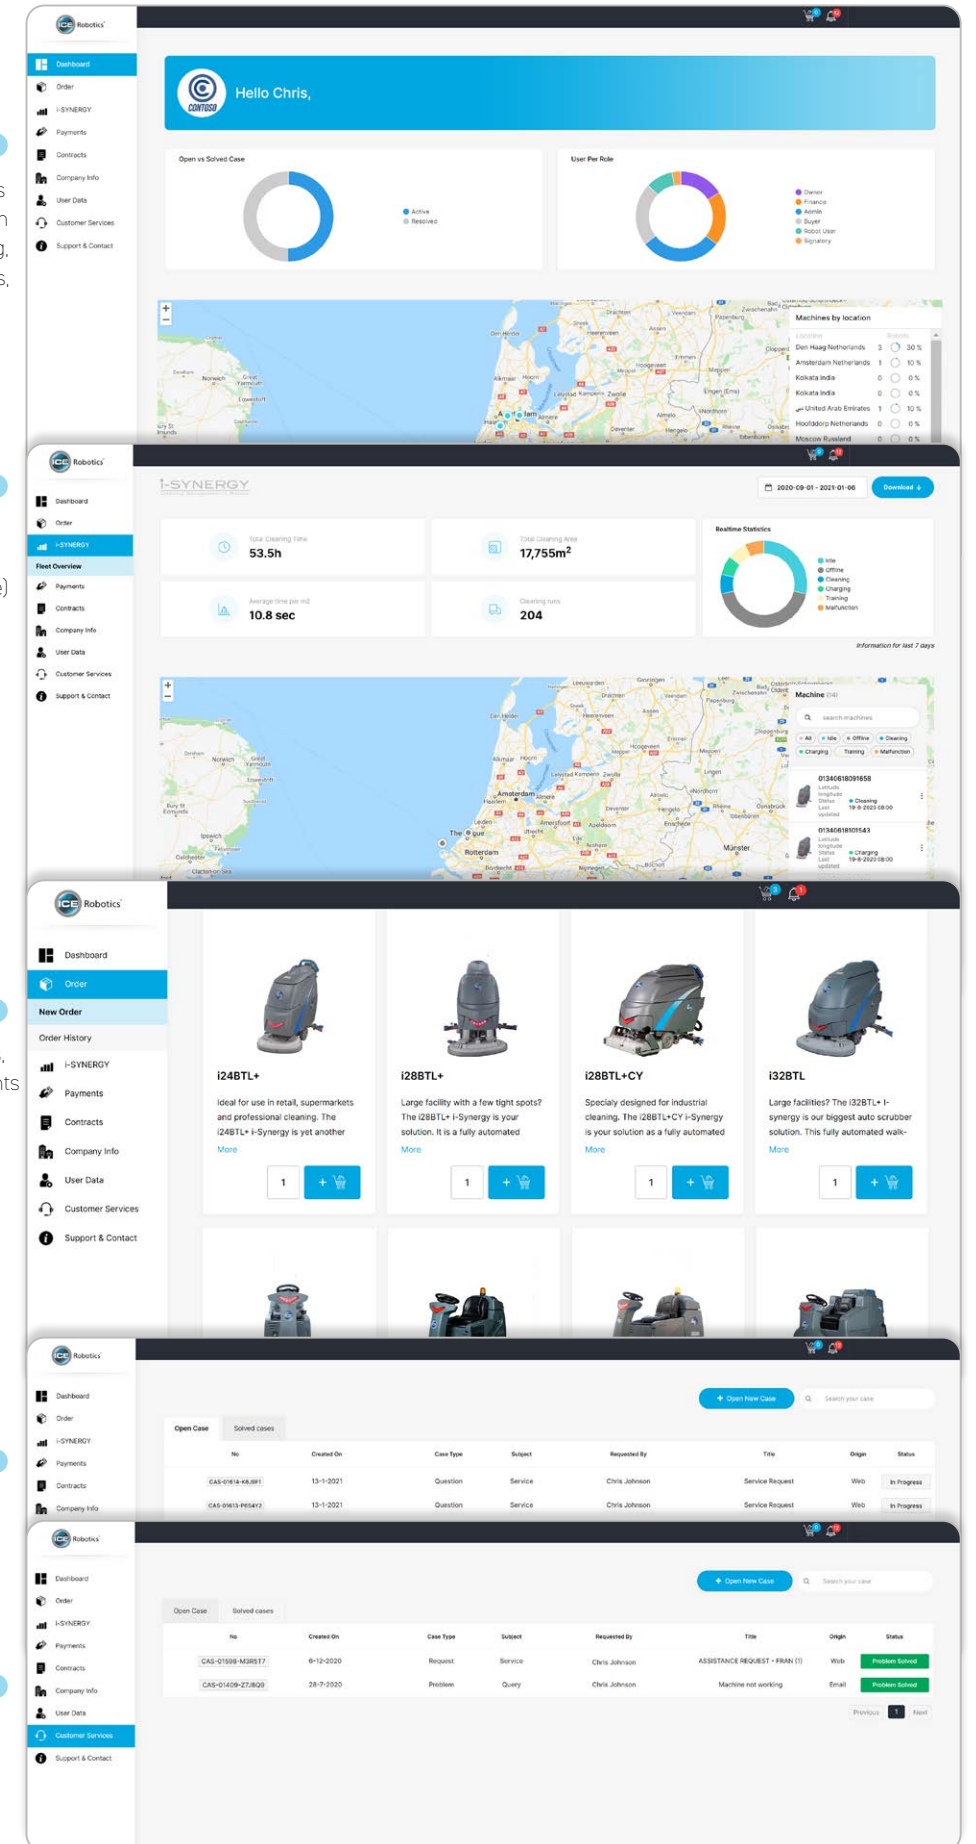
ICE Robotics

Dashboard
Order
i-SYNERGY
Payments
Contracts
Company Info
User Data
Customer Services
Support & Contact

Hello Chris,

Open vs Solved Case

Active
Resolved

User Per Role

Owner
Finance
Admin
Buyer
Robot User
Signatory

Machines by location

| Den Haag Netherlands | 3 | 30 % |
|---|---|---|
| Amsterdam Netherlands | 1 | 10 % |
| Kolkata India | 0 | 0 % |
| Kolkata India | 0 | 0 % |
| United Arab Emirates | 1 | 10 % |
| Hoofddorp Netherlands | 0 | 0 % |
| Moscow Russland | 0 | 0 % |

ICE Robotics

Dashboard
Order
i-SYNERGY
Fleet Overview
Payments
Contracts
Company Info
User Data
Customer Services
Support & Contact

i-SYNERGY

2020-09-01 - 2021-01-06
Download

Total Cleaning Time
53.5h

Total Cleaning Area
17,755m$^2$

Average time per m2
10.8 sec

Cleaning runs
204

Realtime Statistics

Idle
Offline
Cleaning
Charging
Training
Malfunction

Information for last 7 days

Machine

search machines

All Idle Offline Cleaning
Charging Training Malfunction

01340618091658
Cleaning

01340618101543
Charging

ICE Robotics

Dashboard
Order
New Order
Order History
i-SYNERGY
Payments
Contracts
Company Info
User Data
Customer Services
Support & Contact

i24BTL+
Ideal for use in retail, supermarkets and professional cleaning. The i24BTL+ i-Synergy is yet another
More
1

i28BTL+
Large facility with a few tight spots? The i28BTL+ i-Synergy is your solution. It is a fully automated
More
1

i28BTL+CY
Specialy designed for industrial cleaning. The i28BTL+CY i-Synergy is your solution as a fully automated
More
1

i32BTL
Large facilities? The i32BTL+ i-synergy is our biggest auto scrubber solution. This fully automated walk-
More
1

ICE Robotics

Dashboard
Order
i-SYNERGY
Payments
Contracts
Company Info

Open New Case
Search your case

Open Case
Solved cases

| No | Created On | Case Type | Subject | Requested By | Title | Origin | Status |
|---|---|---|---|---|---|---|---|
| CAS-01614-K8J9F1 | 13-1-2021 | Question | Service | Chris Johnson | Service Request | Web | In Progress |
| CAS-01613-P6S4Y2 | 13-1-2021 | Question | Service | Chris Johnson | Service Request | Web | In Progress |

ICE Robotics

Dashboard
Order
i-SYNERGY
Payments
Contracts
Company Info
User Data
Customer Services
Support & Contact

Open New Case
Search your case

Open Case
Solved cases

| No | Created On | Case Type | Subject | Requested By | Title | Origin | Status |
|---|---|---|---|---|---|---|---|
| CAS-01598-M3R5T7 | 6-12-2020 | Request | Service | Chris Johnson | ASSISTANCE REQUEST - FRAN (1) | Web | Problem Solved |
| CAS-01409-Z7J8Q9 | 28-7-2020 | Problem | Query | Chris Johnson | Machine not working | Email | Problem Solved |

Previous 1 Next